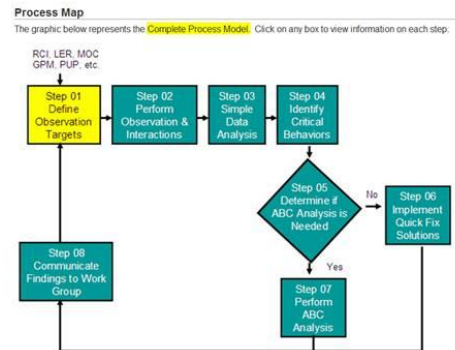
Process Map

The graphic below represents the Complete Process Model. Click on any box to view information on each step:

RCI, LER, MOC
GPM, PUP, etc.

Step 01
Define
Observation
Targets

Step 02
Perform
Observation &
Interactions

Step 03
Simple
Data
Analysis

Step 04
Identify
Critical
Behaviors

Step 05
Determine if
ABC Analysis is
Needed

No

Step 06
Implement
Quick Fix
Solutions

Yes

Step 07
Perform
ABC
Analysis

Step 08
Communicate
Findings to Work
Group